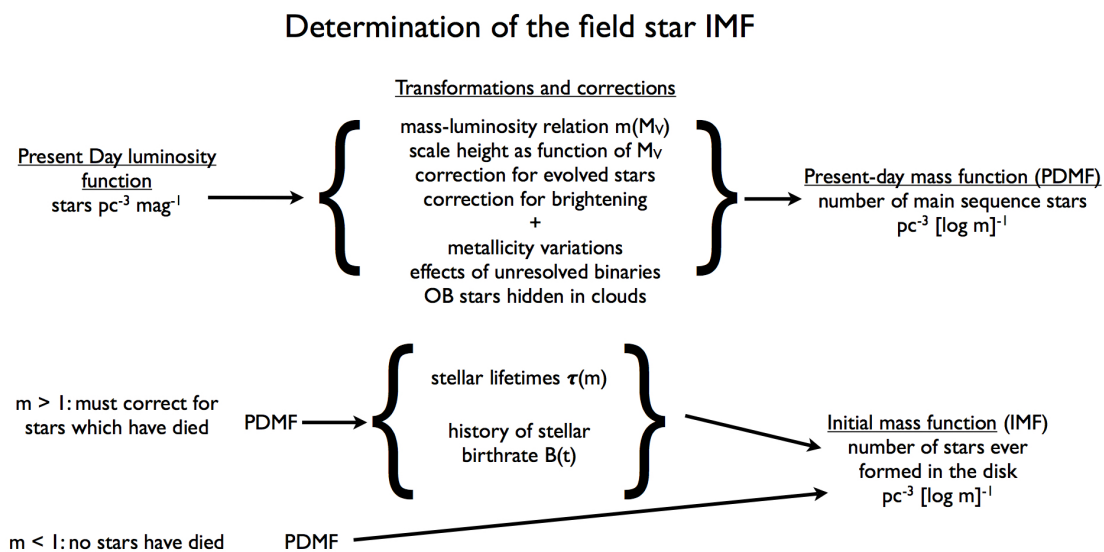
Determination of the field star IMF

Transformations and corrections

Present Day luminosity function
stars pc$^{-3}$ mag$^{-1}$

mass-luminosity relation m(M$_V$)
scale height as function of M$_V$
correction for evolved stars
correction for brightening
+
metallicity variations
effects of unresolved binaries
OB stars hidden in clouds

Present-day mass function (PDMF)
number of main sequence stars
pc$^{-3}$ [log m]$^{-1}$

m > 1: must correct for stars which have died

PDMF

stellar lifetimes $\tau$(m)

history of stellar birthrate B(t)

Initial mass function (IMF)
number of stars ever formed in the disk
pc$^{-3}$ [log m]$^{-1}$

m < 1: no stars have died

PDMF